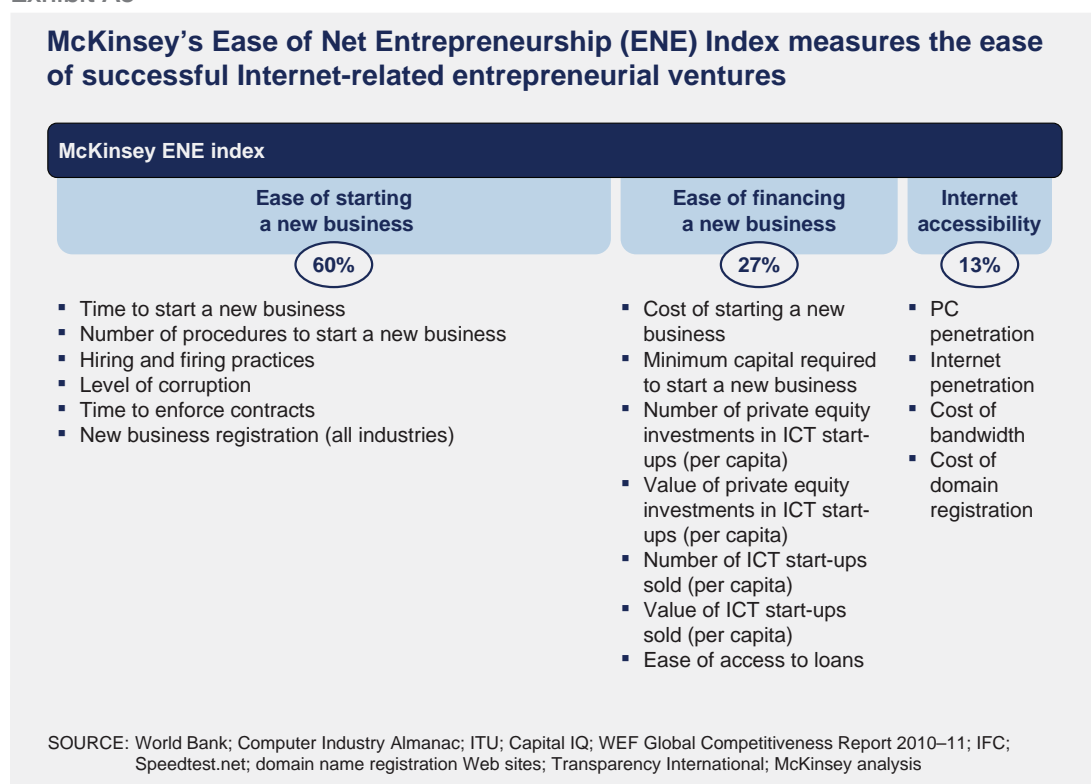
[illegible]

McKinsey's Ease of Net Entrepreneurship (ENE) Index measures the ease of successful Internet-related entrepreneurial ventures

McKinsey ENE index

Ease of starting a new business

60%

- Time to start a new business
- Number of procedures to start a new business
- Hiring and firing practices
- Level of corruption
- Time to enforce contracts
- New business registration (all industries)

Ease of financing a new business

27%

- Cost of starting a new business
- Minimum capital required to start a new business
- Number of private equity investments in ICT start-ups (per capita)
- Value of private equity investments in ICT start-ups (per capita)
- Number of ICT start-ups sold (per capita)
- Value of ICT start-ups sold (per capita)
- Ease of access to loans

Internet accessibility

13%

- PC penetration
- Internet penetration
- Cost of bandwidth
- Cost of domain registration

SOURCE: World Bank; Computer Industry Almanac; ITU; Capital IQ; WEF Global Competitiveness Report 2010–11; IFC; Speedtest.net; domain name registration Web sites; Transparency International; McKinsey analysis